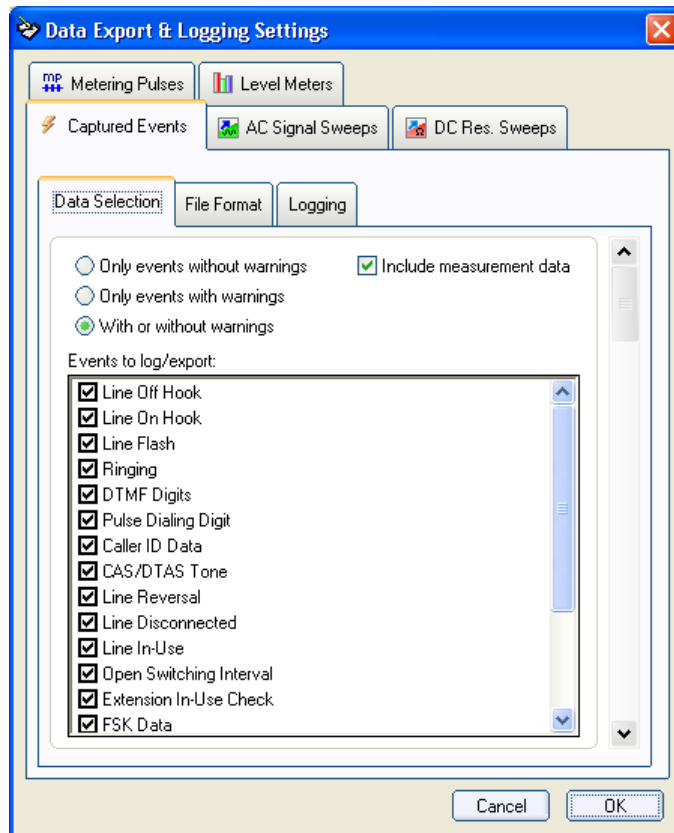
Data Export & Logging Settings

mp Metering Pulses
Level Meters
Captured Events
AC Signal Sweeps
DC Res. Sweeps

Data Selection
File Format
Logging

Only events without warnings
Include measurement data
Only events with warnings
With or without warnings

Events to log/export:
Line Off Hook
Line On Hook
Line Flash
Ringing
DTMF Digits
Pulse Dialing Digit
Caller ID Data
CAS/DTAS Tone
Line Reversal
Line Disconnected
Line In-Use
Open Switching Interval
Extension In-Use Check
FSK Data

Cancel
OK